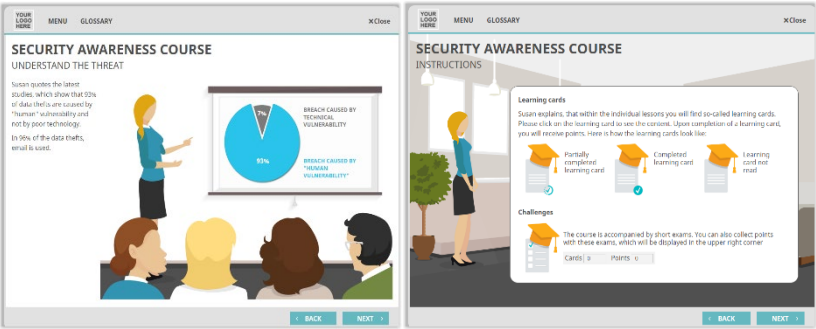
YOUR LOGO HERE MENU GLOSSARY ✕Close

SECURITY AWARENESS COURSE
UNDERSTAND THE THREAT

Susan quotes the latest studies, which show that 93% of data thefts are caused by "human" vulnerability and not by poor technology.

In 96%, of the data thefts, email is used.

7%
93%

BREACH CAUSED BY TECHNICAL VULNERABILITY

BREACH CAUSED BY "HUMAN VULNERABILITY"

BACK NEXT

YOUR LOGO HERE MENU GLOSSARY ✕Close

SECURITY AWARENESS COURSE
INSTRUCTIONS

Learning cards

Susan explains, that within the individual lessons you will find so-called learning cards. Please click on the learning card to see the content. Upon completion of a learning card, you will receive points. Here is how the learning cards look like:

Partially completed learning card

Completed learning card

Learning card not read

Challenges

The course is accompanied by short exams. You can also collect points with these exams, which will be displayed in the upper right corner

Cards 0 Points 0

BACK NEXT